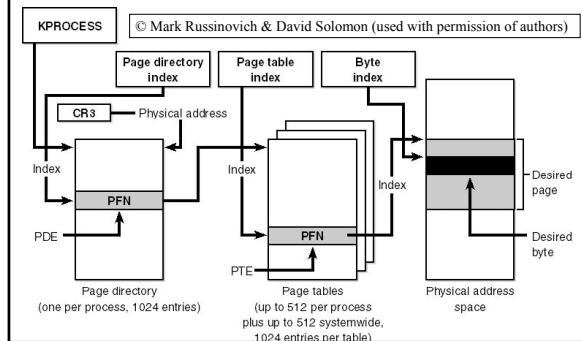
KPROCESS

© Mark Russinovich & David Solomon (used with permission of authors)

Page directory index

Page table index

Byte index

CR3

Physical address

Index

PFN

PDE

Page directory (one per process, 1024 entries)

Index

PFN

PTE

Page tables (up to 512 per process plus up to 512 systemwide, 1024 entries per table)

Index

Desired page

Desired byte

Physical address space